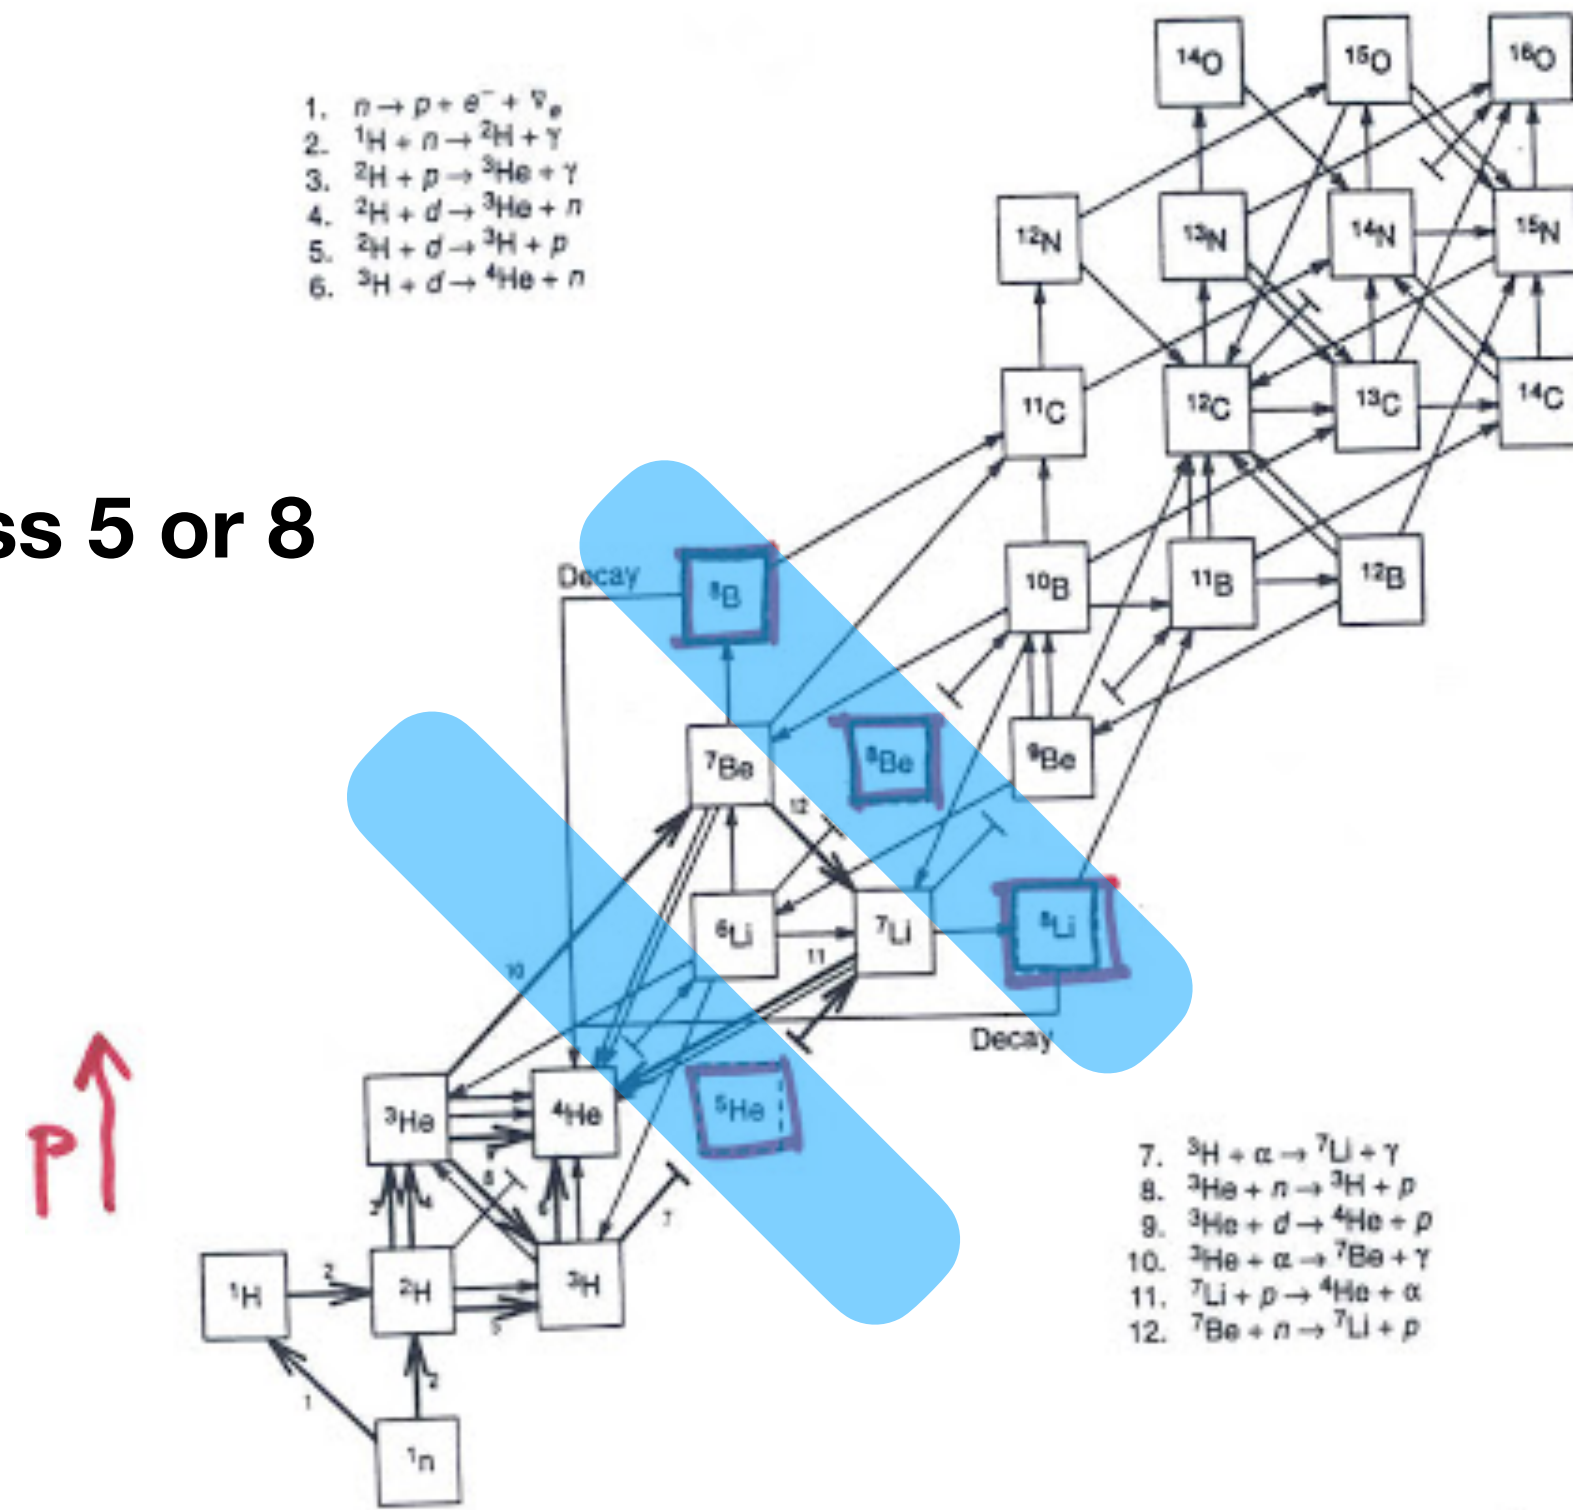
1. $n \rightarrow p + e^- + \bar{\nu}_e$
2. ${}^1H + n \rightarrow {}^2H + \gamma$
3. ${}^2H + p \rightarrow {}^3He + \gamma$
4. ${}^2H + d \rightarrow {}^3He + n$
5. ${}^2H + d \rightarrow {}^3H + p$
6. ${}^3H + d \rightarrow {}^4He + n$

ss 5 or 8

${}^{14}O$ ${}^{15}O$ ${}^{16}O$
${}^{12}N$ ${}^{13}N$ ${}^{14}N$ ${}^{15}N$
${}^{11}C$ ${}^{12}C$ ${}^{13}C$ ${}^{14}C$
Decay ${}^8B$ ${}^{10}B$ ${}^{11}B$ ${}^{12}B$
${}^7Be$ ${}^8Be$ ${}^9Be$
12
${}^6Li$ 11 ${}^7Li$ ${}^8Li$
10
Decay
${}^3He$ ${}^4He$ ${}^5He$
P
8 7
2 3 4 9
${}^1H$ 2 ${}^2H$ ${}^3H$
5
1 2
${}^1n$

7. ${}^3H + \alpha \rightarrow {}^7Li + \gamma$
8. ${}^3He + n \rightarrow {}^3H + p$
9. ${}^3He + d \rightarrow {}^4He + p$
10. ${}^3He + \alpha \rightarrow {}^7Be + \gamma$
11. ${}^7Li + p \rightarrow {}^4He + \alpha$
12. ${}^7Be + n \rightarrow {}^7Li + p$